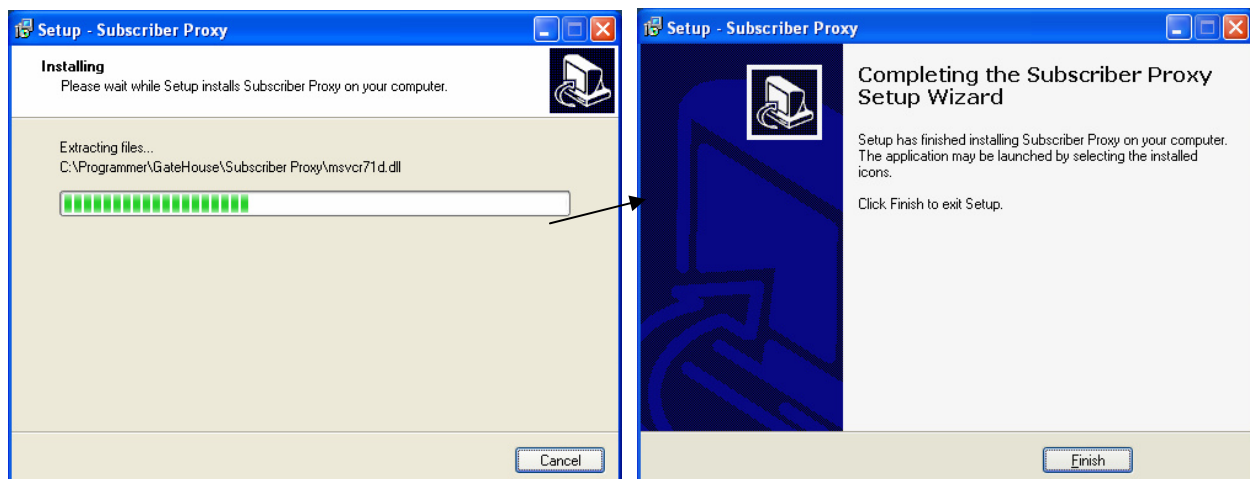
Setup - Subscriber Proxy

Installing
Please wait while Setup installs Subscriber Proxy on your computer.

Extracting files...
C:\Programmer\GateHouse\Subscriber Proxy\msvcr71d.dll

Cancel

Setup - Subscriber Proxy

Completing the Subscriber Proxy Setup Wizard

Setup has finished installing Subscriber Proxy on your computer. The application may be launched by selecting the installed icons.

Click Finish to exit Setup.

Finish